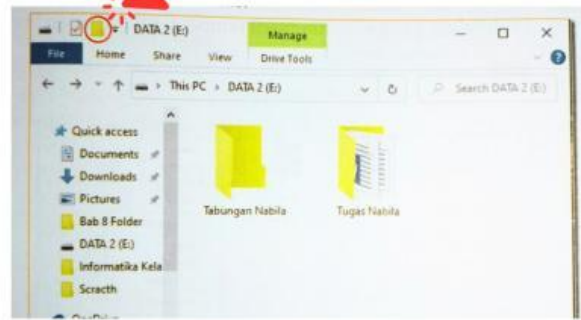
DATA 2 (E:)
Manage
File
Home
Share
View
Drive Tools
This PC > DATA 2 (E:)
Search DATA 2 (E:)
Quick access
Documents
Downloads
Pictures
Bab 8 Folder
DATA 2 (E:)
Informatika Kela
Scracth
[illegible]
Tabungan Nabila
Tugas Nabila